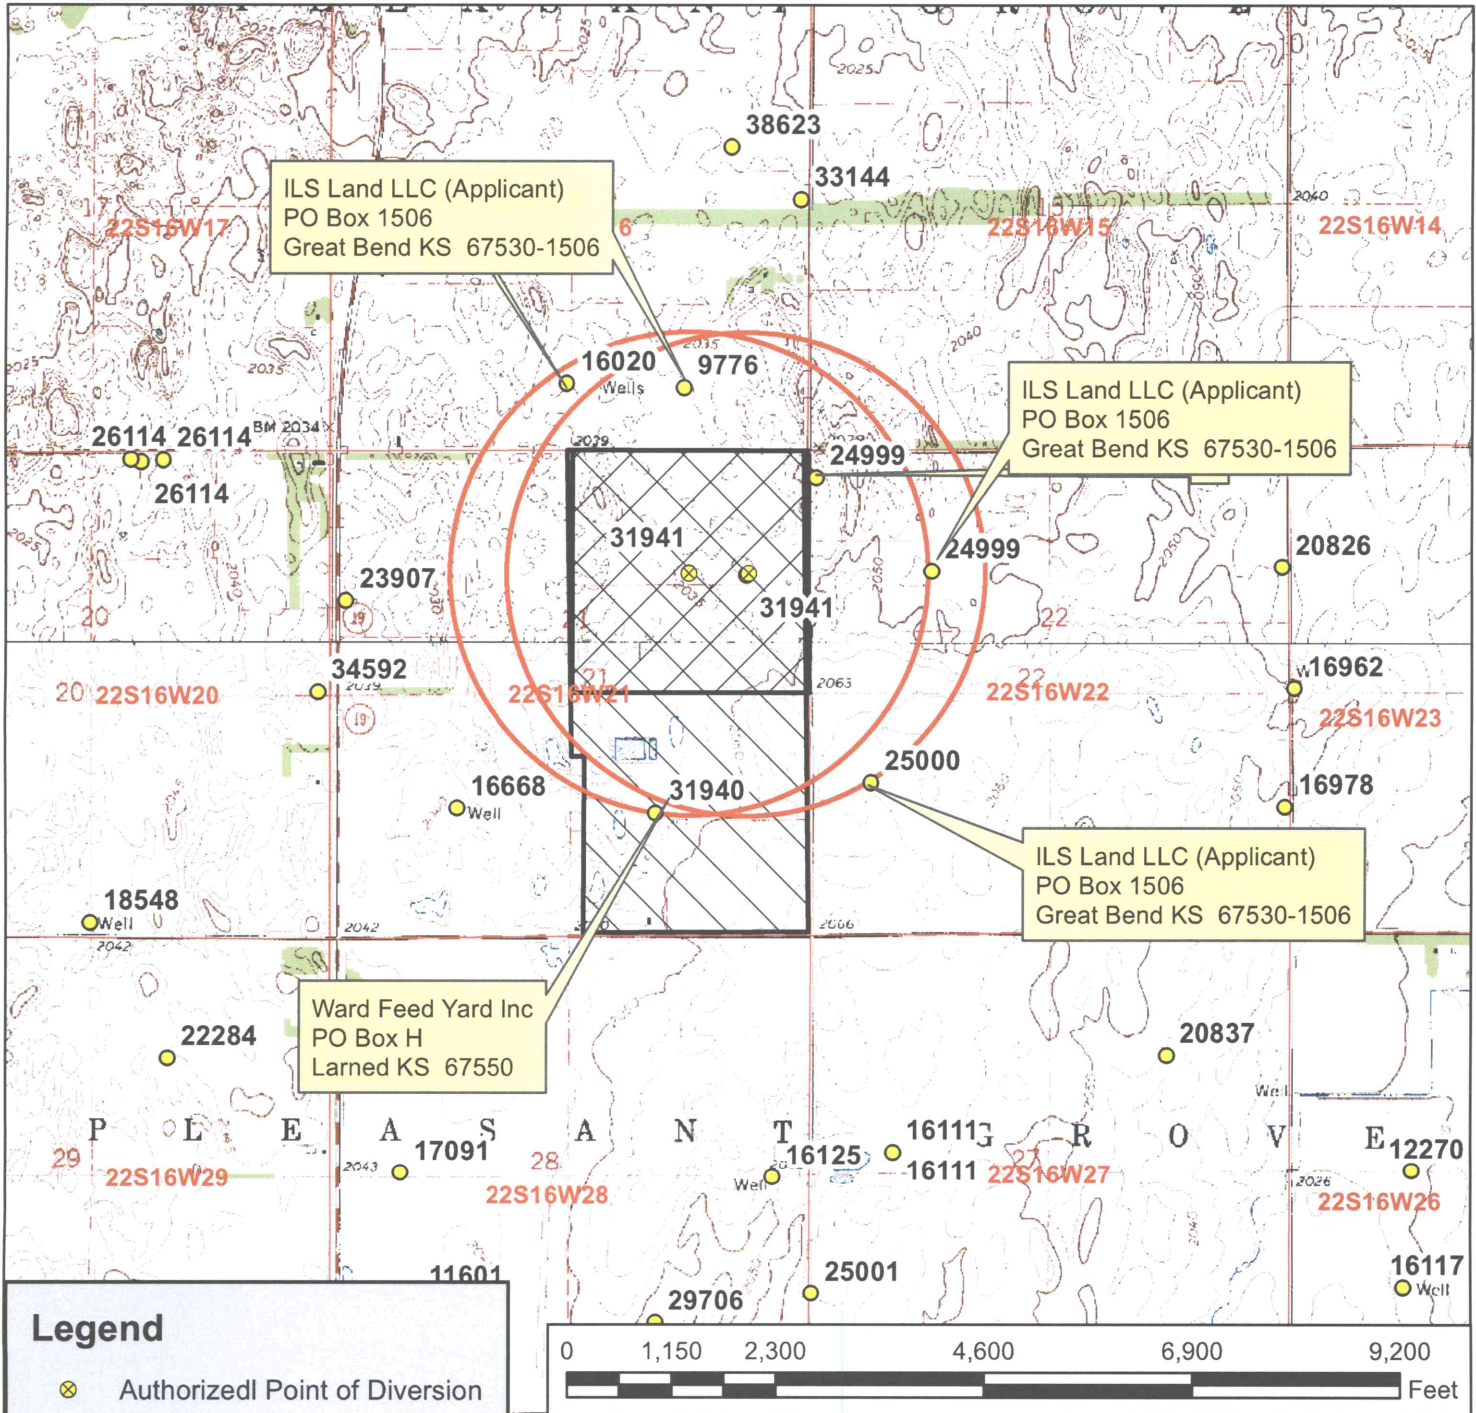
38623
33144
ILS Land LLC (Applicant)
PO Box 1506
Great Bend KS 67530-1506
22S16W17
22S16W15
22S16W14
16020
Wells
9776
ILS Land LLC (Applicant)
PO Box 1506
Great Bend KS 67530-1506
26114 26114
BM 2034
26114
24999
31941
24999
20826
23907
31941
34592
20 22S16W20
22S16W21
22S16W22
16962
22S16W23
25000
16668
Well
31940
16978
ILS Land LLC (Applicant)
PO Box 1506
Great Bend KS 67530-1506
18548
Well
Ward Feed Yard Inc
PO Box H
Larned KS 67550
22284
20837
P L E A S A N T G R O V E
29 22S16W29
17091
28
22S16W28
16125
Well
16111
16111
22S16W27
12270
22S16W26
11601
29706
25001
16117
Well
Legend
Authorizedl Point of Diversion
0 1,150 2,300 4,600 6,900 9,200
Feet